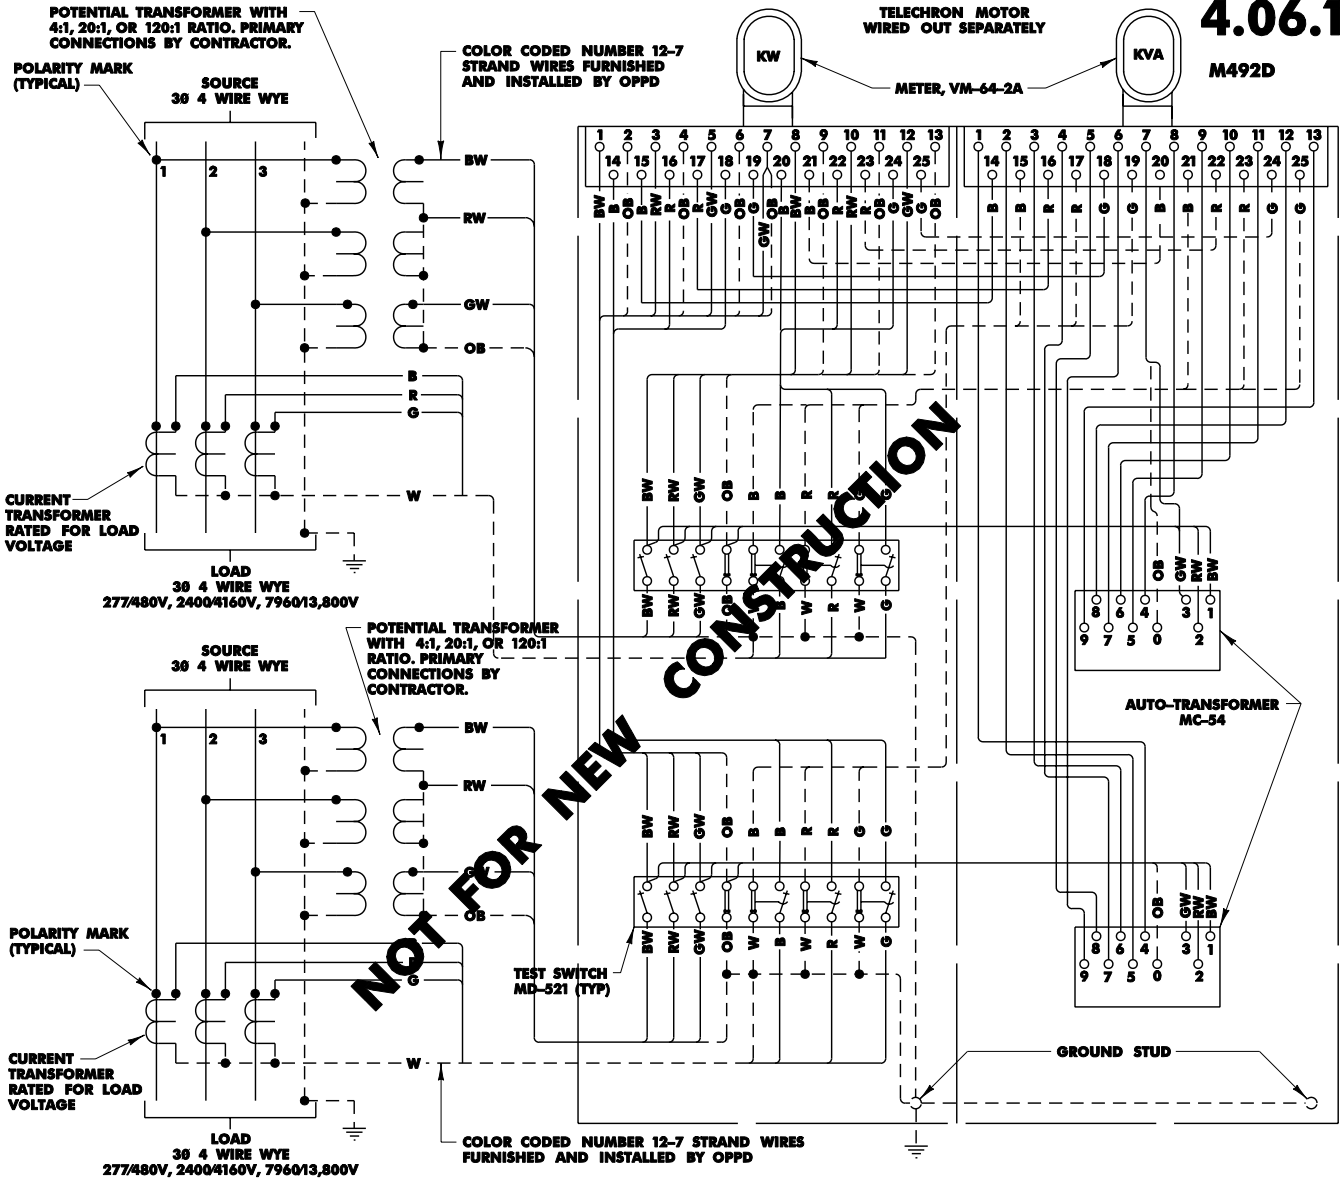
POTENTIAL TRANSFORMER WITH 4:1, 20:1, OR 120:1 RATIO. PRIMARY CONNECTIONS BY CONTRACTOR.

TELECHRON MOTOR WIRED OUT SEPARATELY

4.06.1

M492D

POLARITY MARK (TYPICAL)

SOURCE
3Ø 4 WIRE WYE

COLOR CODED NUMBER 12-7 STRAND WIRES FURNISHED AND INSTALLED BY OPPD

KW

KVA

METER, VM-64-2A

1 2 3

BW
RW
GW
OB

B
R
G

W

CURRENT TRANSFORMER RATED FOR LOAD VOLTAGE

LOAD
3Ø 4 WIRE WYE
277/480V, 2400/4160V, 7960/13,800V

1 2 3 4 5 6 7 8 9 10 11 12 13
14 15 16 17 18 19 20 21 22 23 24 25

BW B OB RW R OB GW G OB GW OB BW B OB RW R OB GW G OB

1 2 3 4 5 6 7 8 9 10 11 12 13
14 15 16 17 18 19 20 21 22 23 24 25

B B R R G G B B R R G G

BW RW GW OB B B R R G
BW RW GW OB W W R W G

OB GW RW BW
8 6 4 3 1
9 7 5 0 2

POTENTIAL TRANSFORMER WITH 4:1, 20:1, OR 120:1 RATIO. PRIMARY CONNECTIONS BY CONTRACTOR.

SOURCE
3Ø 4 WIRE WYE

1 2 3

BW
RW
G
OB

AUTO-TRANSFORMER MC-54

BW RW GW OB B B R R G G
BW RW GW OB W W W R W G

OB GW RW BW
8 6 4 3 1
9 7 5 0 2

POLARITY MARK (TYPICAL)

G

TEST SWITCH MD-521 (TYP)

CURRENT TRANSFORMER RATED FOR LOAD VOLTAGE

W

GROUND STUD

LOAD
3Ø 4 WIRE WYE
277/480V, 2400/4160V, 7960/13,800V

COLOR CODED NUMBER 12-7 STRAND WIRES FURNISHED AND INSTALLED BY OPPD

NOT FOR NEW CONSTRUCTION